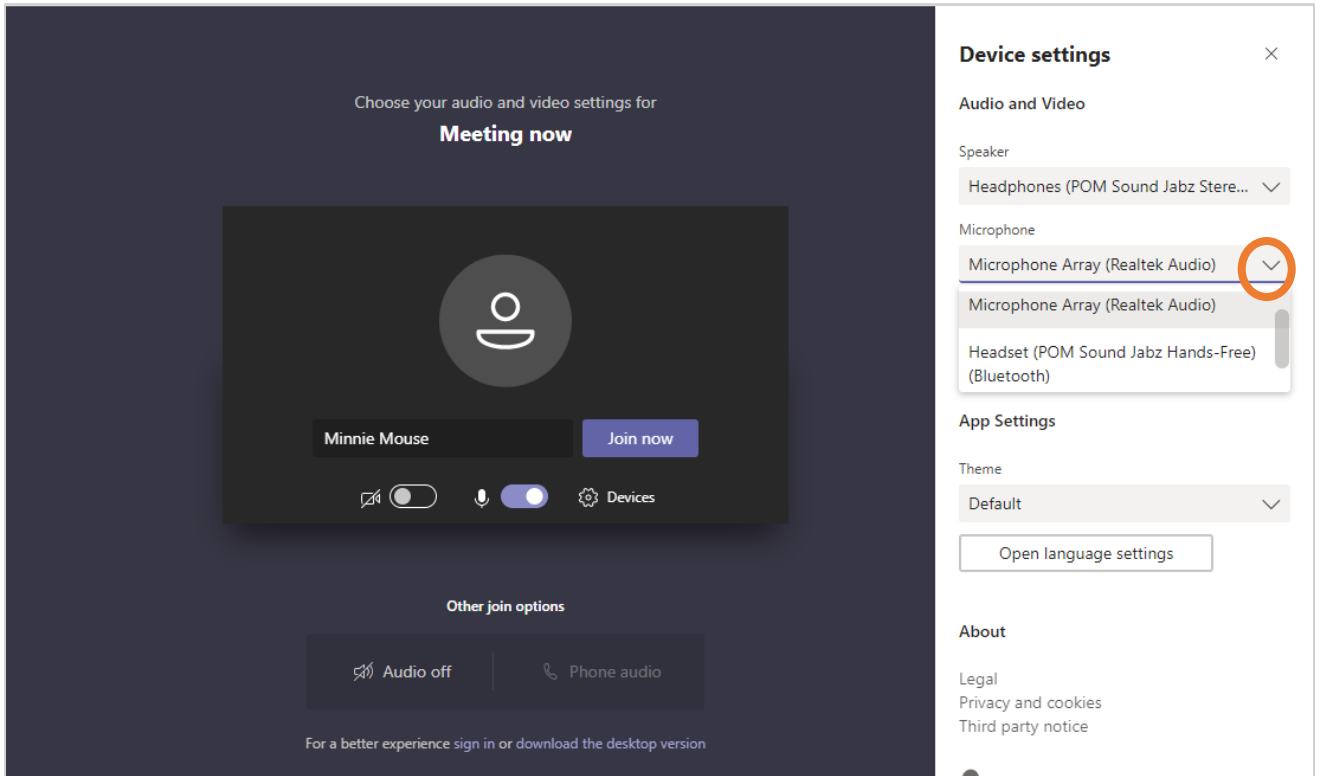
Choose your audio and video settings for
Meeting now

Minnie Mouse
Join now

Devices

Other join options

Audio off
Phone audio

For a better experience sign in or download the desktop version

Device settings

Audio and Video

Speaker
Headphones (POM Sound Jabz Stere...

Microphone
Microphone Array (Realtek Audio)
Microphone Array (Realtek Audio)
Headset (POM Sound Jabz Hands-Free) (Bluetooth)

App Settings

Theme
Default

Open language settings

About

Legal
Privacy and cookies
Third party notice